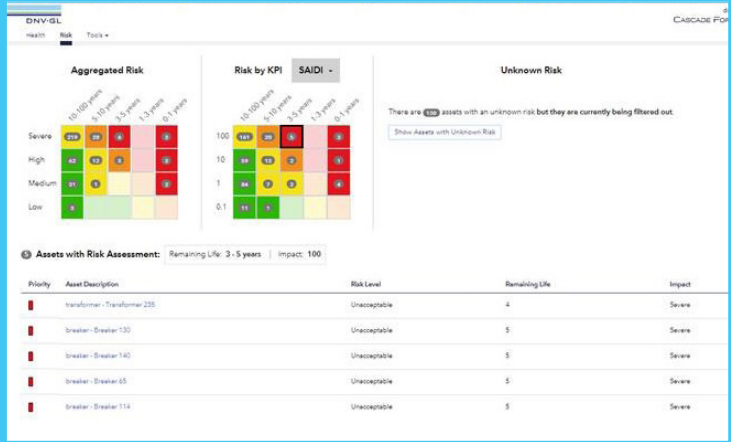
DNV·GL

Health Risk Tools

CASCADE FO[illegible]

Aggregated Risk

10-100 years 5-10 years 3-5 years 1-3 years 0-1 years

| | | | | | |
|---|---|---|---|---|---|
| Severe | 219 | 29 | 4 | | 3 |
| High | 42 | 12 | 3 | | 3 |
| Medium | 81 | 1 | | | 3 |
| Low | 3 | | | | |

Risk by KPI SAIDI

10-100 years 5-10 years 3-5 years 1-3 years 0-1 years

| | | | | | |
|---|---|---|---|---|---|
| 100 | 141 | 26 | 5 | | 3 |
| 10 | 59 | 15 | 2 | | 2 |
| 1 | 84 | 2 | 2 | | 4 |
| 0.1 | 11 | 1 | | | |

Unknown Risk

There are 130 assets with an unknown risk but they are currently being filtered out

Show Assets with Unknown Risk

5 Assets with Risk Assessment: Remaining Life: 3 - 5 years | Impact: 100

| Priority | Asset Description | Risk Level | Remaining Life | Impact |
|---|---|---|---|---|
| | transformer - Transformer 235 | Unacceptable | 4 | Severe |
| | breaker - Breaker 130 | Unacceptable | 5 | Severe |
| | breaker - Breaker 140 | Unacceptable | 5 | Severe |
| | breaker - Breaker 65 | Unacceptable | 5 | Severe |
| | breaker - Breaker 114 | Unacceptable | 5 | Severe |